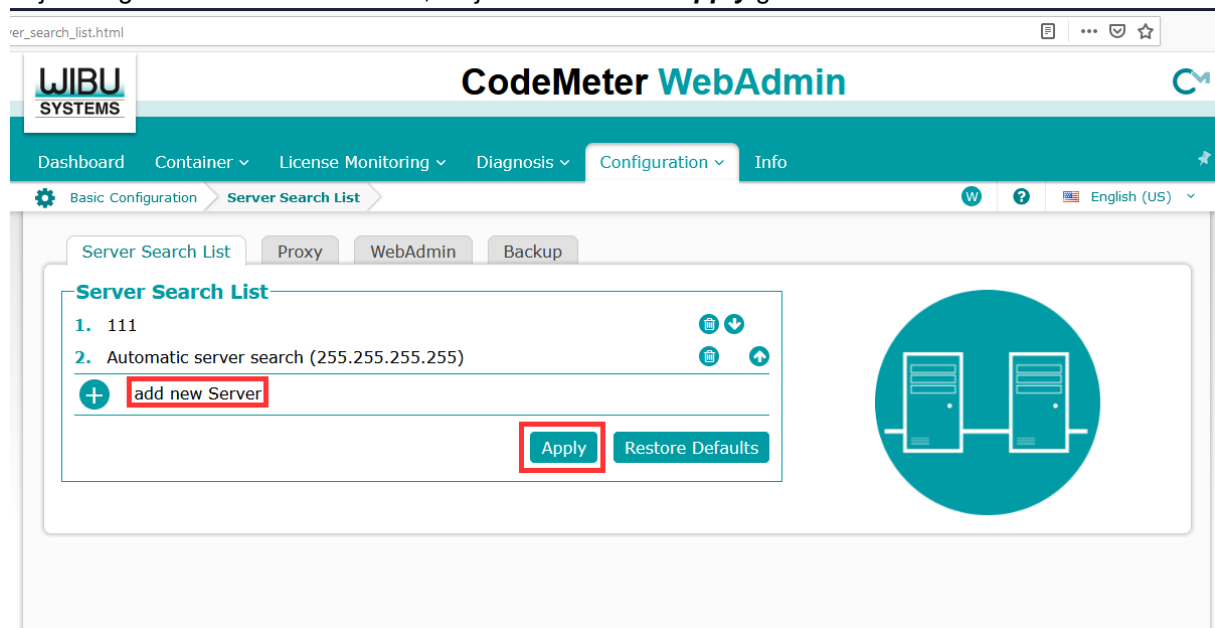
er_search_list.html

WIBU SYSTEMS

CodeMeter WebAdmin

Dashboard Container License Monitoring Diagnosis Configuration Info

Basic Configuration Server Search List

W ? English (US)

Server Search List Proxy WebAdmin Backup

Server Search List

1. 111

2. Automatic server search (255.255.255.255)

add new Server

Apply Restore Defaults